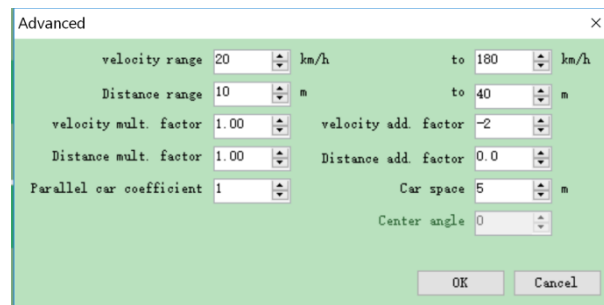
Advanced ×

velocity range 20 km/h to 180 km/h

Distance range 10 m to 40 m

velocity mult. factor 1.00 velocity add. factor -2

Distance mult. factor 1.00 Distance add. factor 0.0

Parallel car coefficient 1 Car space 5 m

Center angle 0

OK Cancel